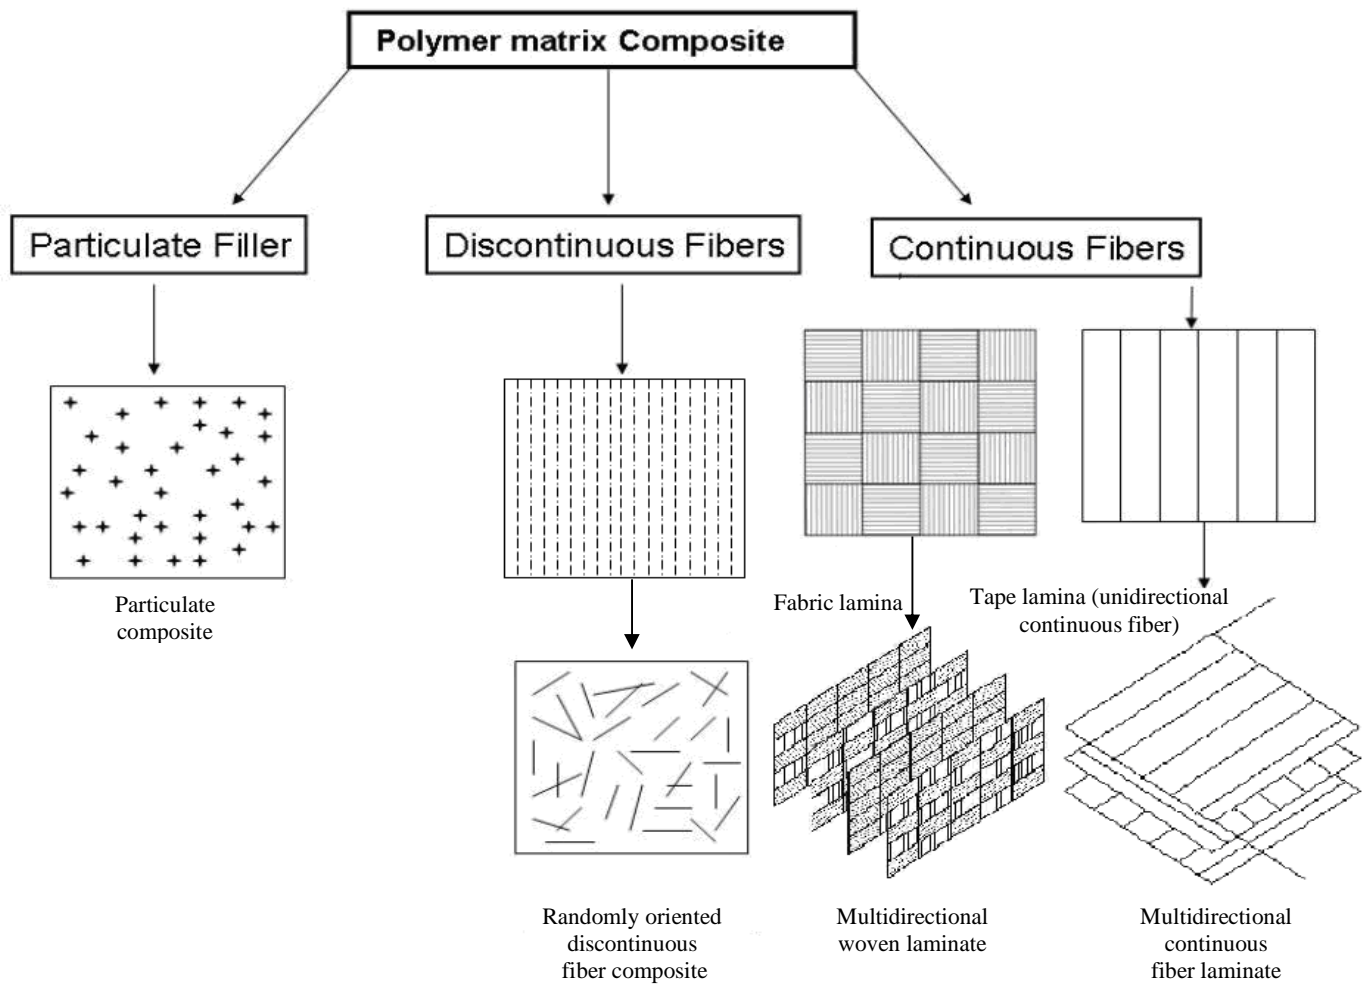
Polymer matrix Composite

Particulate Filler

Discontinuous Fibers

Continuous Fibers

Particulate composite

Fabric lamina

Tape lamina (unidirectional continuous fiber)

Randomly oriented discontinuous fiber composite

Multidirectional woven laminate

Multidirectional continuous fiber laminate